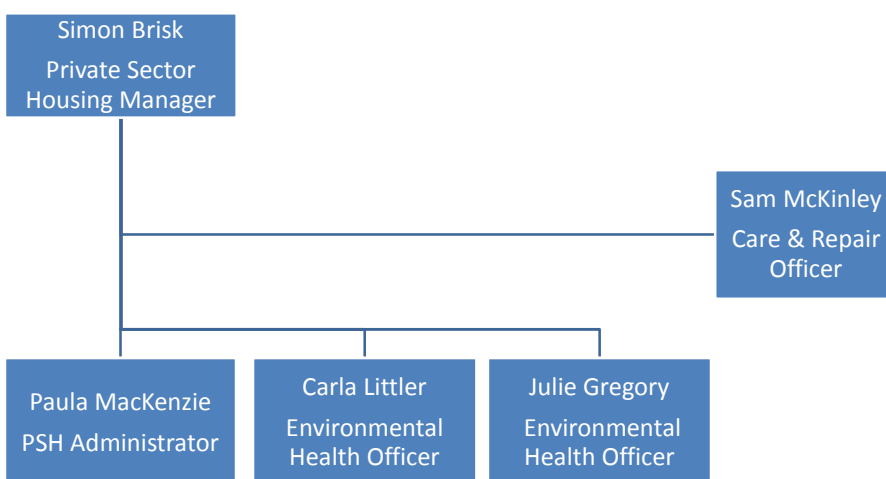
Simon Brisk

Private Sector Housing Manager

Sam McKinley

Care & Repair Officer

Paula MacKenzie

PSH Administrator

Carla Littler

Environmental Health Officer

Julie Gregory

Environmental Health Officer